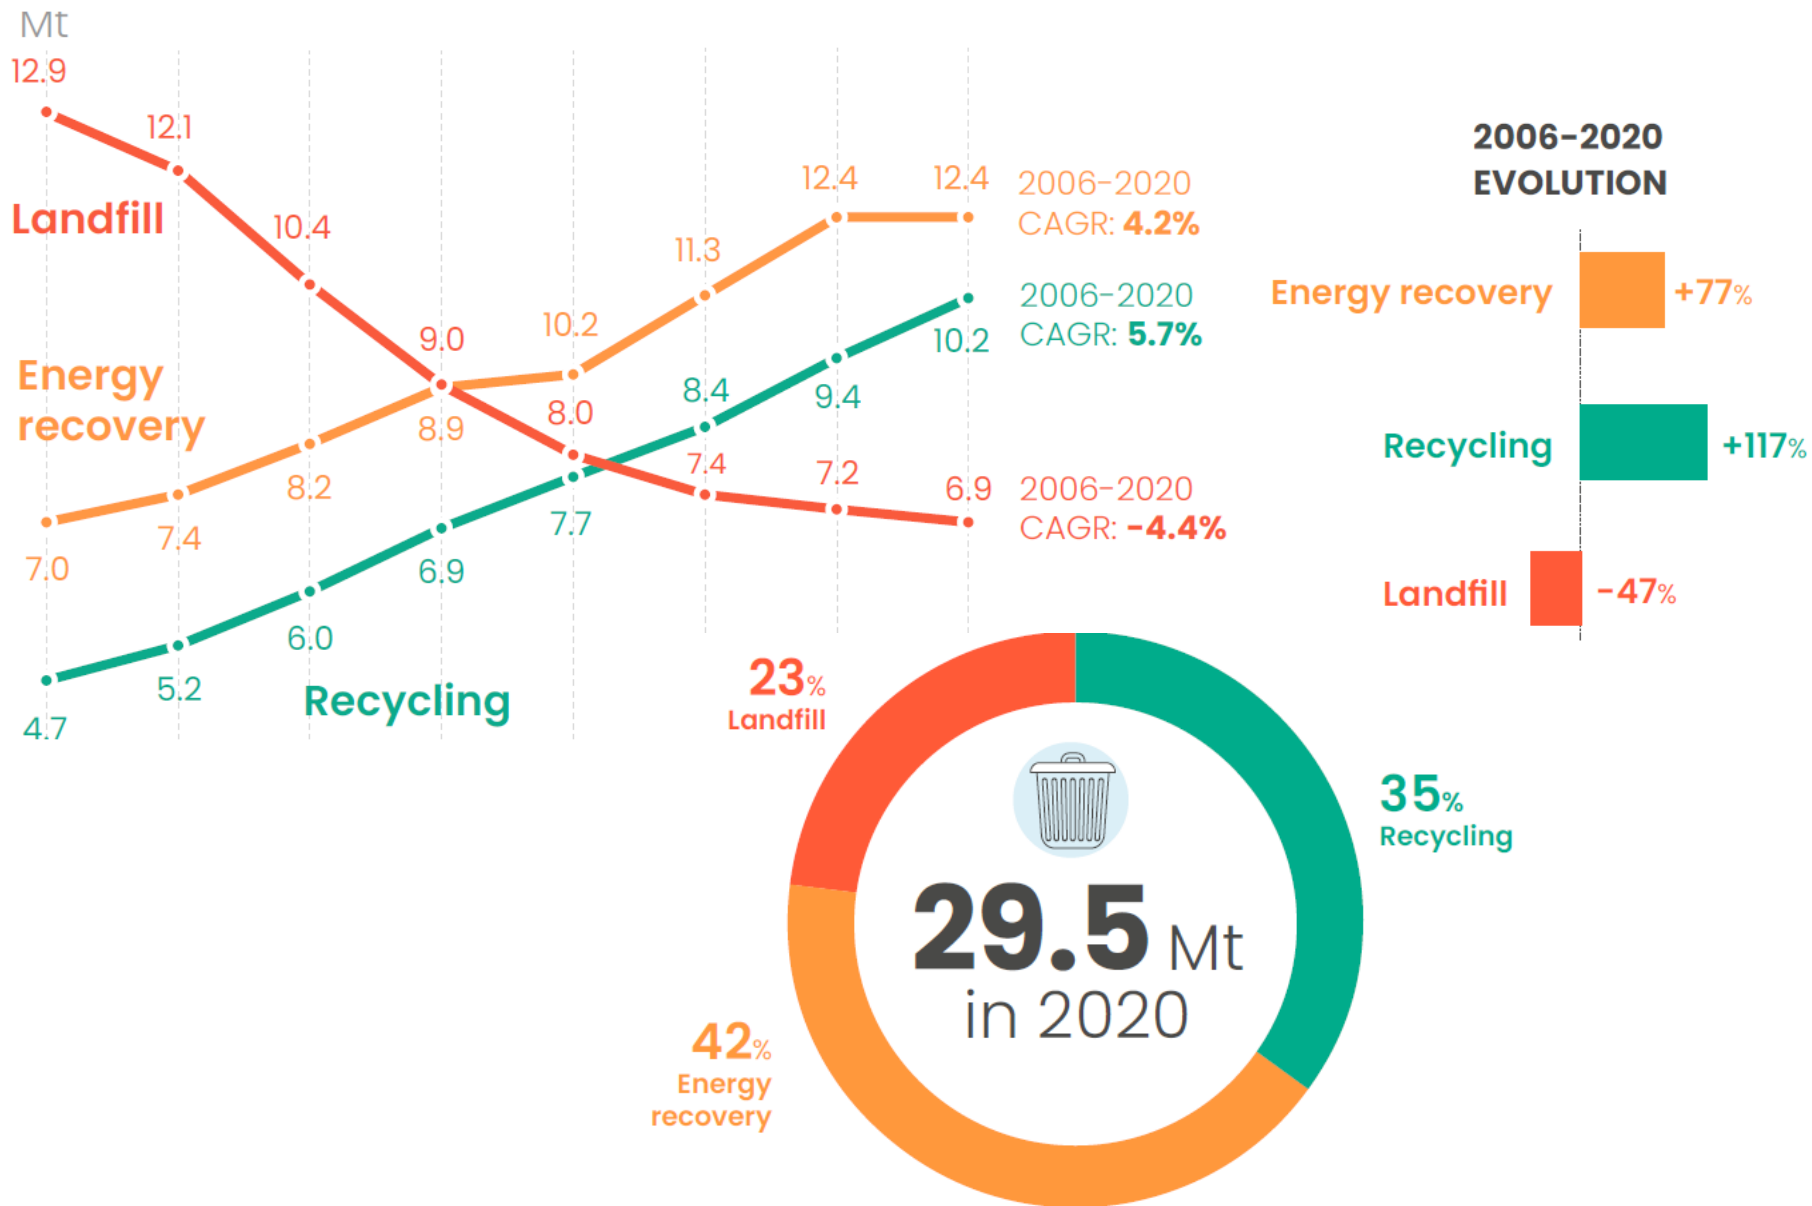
Mt

12.9
12.1
10.4
9.0
8.0
7.4
7.2
6.9

Landfill

Energy recovery

7.0
7.4
8.2
8.9
10.2
11.3
12.4
12.4

4.7
5.2
6.0
6.9
7.7
8.4
9.4
10.2

Recycling

2006-2020 CAGR: **4.2%**

2006-2020 CAGR: **5.7%**

2006-2020 CAGR: **-4.4%**

2006-2020 EVOLUTION

Energy recovery +77%

Recycling +117%

Landfill -47%

23% Landfill

35% Recycling

42% Energy recovery

29.5 Mt in 2020